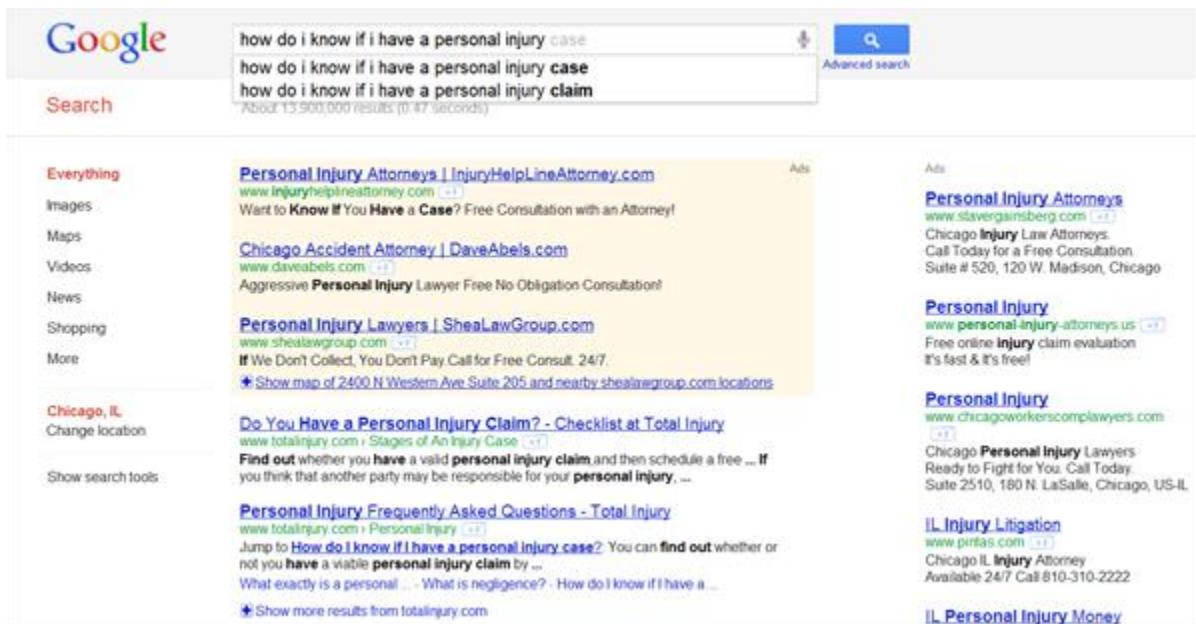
Google

how do i know if i have a personal injury case

how do i know if i have a personal injury **case**
how do i know if i have a personal injury **claim**

Advanced search

Search

About 13,900,000 results (0.47 seconds)

Everything
Images
Maps
Videos
News
Shopping
More

Chicago, IL
Change location

Show search tools

Ads

**Personal Injury** Attorneys | InjuryHelpLineAttorney.com
www.**injury**helplineattorney.com
Want to **Know If** You **Have** a **Case**? Free Consultation with an Attorney!

Chicago Accident Attorney | DaveAbels.com
www.daveabels.com
Aggressive **Personal Injury** Lawyer Free No Obligation Consultation!

**Personal Injury** Lawyers | SheaLawGroup.com
www.shealawgroup.com
**If** We Don't Collect, You Don't Pay. Call for Free Consult. 24/7.
Show map of 2400 N Western Ave Suite 205 and nearby shealawgroup.com locations

Do You **Have a Personal Injury Claim**? - Checklist at Total Injury
www.totalinjury.com › Stages of An Injury Case
**Find out** whether you **have** a valid **personal injury claim** and then schedule a free ... **If** you think that another party may be responsible for your **personal injury**, ...

**Personal Injury** Frequently Asked Questions - Total Injury
www.totalinjury.com › Personal Injury
Jump to **How do I know if I have a personal injury case**?: You can **find out** whether or not you **have** a viable **personal injury claim** by ...
What exactly is a personal ... - What is negligence? - How do I know if I have a ...
Show more results from totalinjury.com

Ads

**Personal Injury** Attorneys
www.stavergainsberg.com
Chicago **Injury** Law Attorneys.
Call Today for a Free Consultation.
Suite # 520, 120 W. Madison, Chicago

**Personal Injury**
www.**personal-injury**-attorneys.us
Free online **injury** claim evaluation
It's fast & It's free!

**Personal Injury**
www.chicagoworkerscomplawyers.com
Chicago **Personal Injury** Lawyers
Ready to Fight for You. Call Today.
Suite 2510, 180 N. LaSalle, Chicago, US-IL

IL **Injury** Litigation
www.pintas.com
Chicago IL **Injury** Attorney
Available 24/7 Call 810-310-2222

IL **Personal Injury** Money